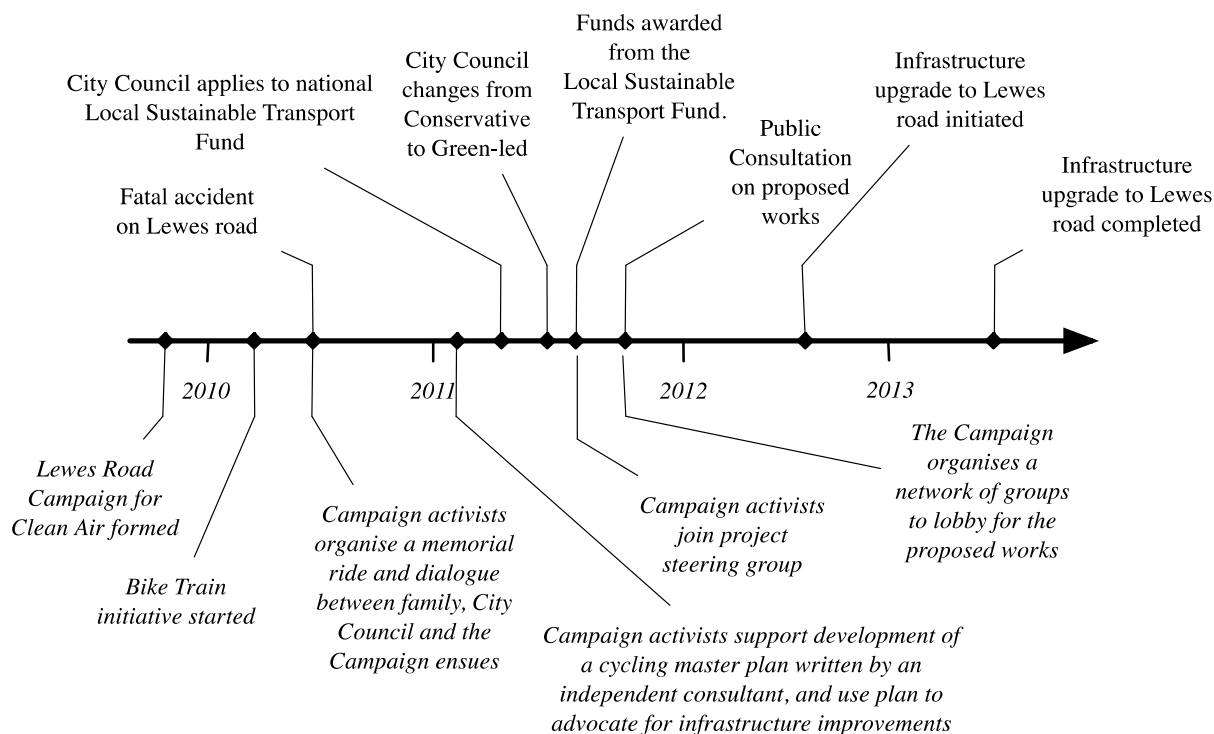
City Council applies to national Local Sustainable Transport Fund

Fatal accident on Lewes road

City Council changes from Conservative to Green-led

Funds awarded from the Local Sustainable Transport Fund.

Public Consultation on proposed works

Infrastructure upgrade to Lewes road initiated

Infrastructure upgrade to Lewes road completed

2010

2011

2012

2013

*Lewes Road Campaign for Clean Air formed*

*Bike Train initiative started*

*Campaign activists organise a memorial ride and dialogue between family, City Council and the Campaign ensues*

*Campaign activists support development of a cycling master plan written by an independent consultant, and use plan to advocate for infrastructure improvements*

*Campaign activists join project steering group*

*The Campaign organises a network of groups to lobby for the proposed works*